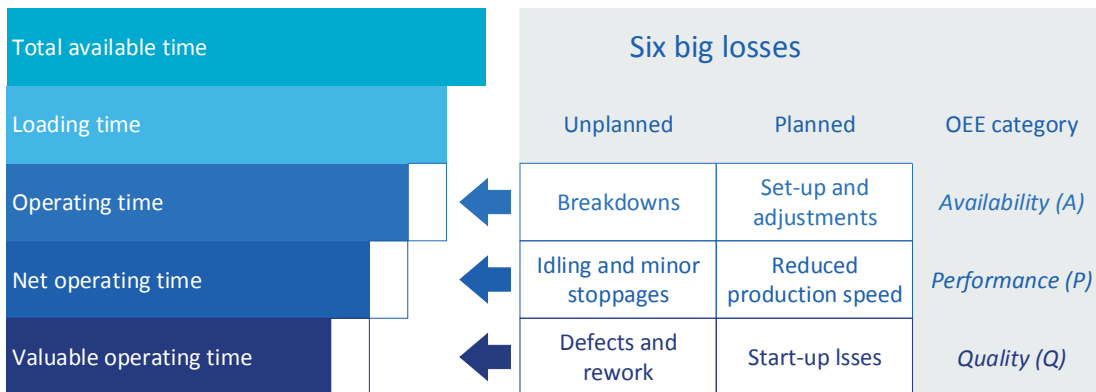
Total available time

Loading time

Operating time

Net operating time

Valuable operating time

Six big losses

| Unplanned | Planned | OEE category |
|---|---|---|
| Breakdowns | Set-up and adjustments | *Availability (A)* |
| Idling and minor stoppages | Reduced production speed | *Performance (P)* |
| Defects and rework | Start-up lsses | *Quality (Q)* |